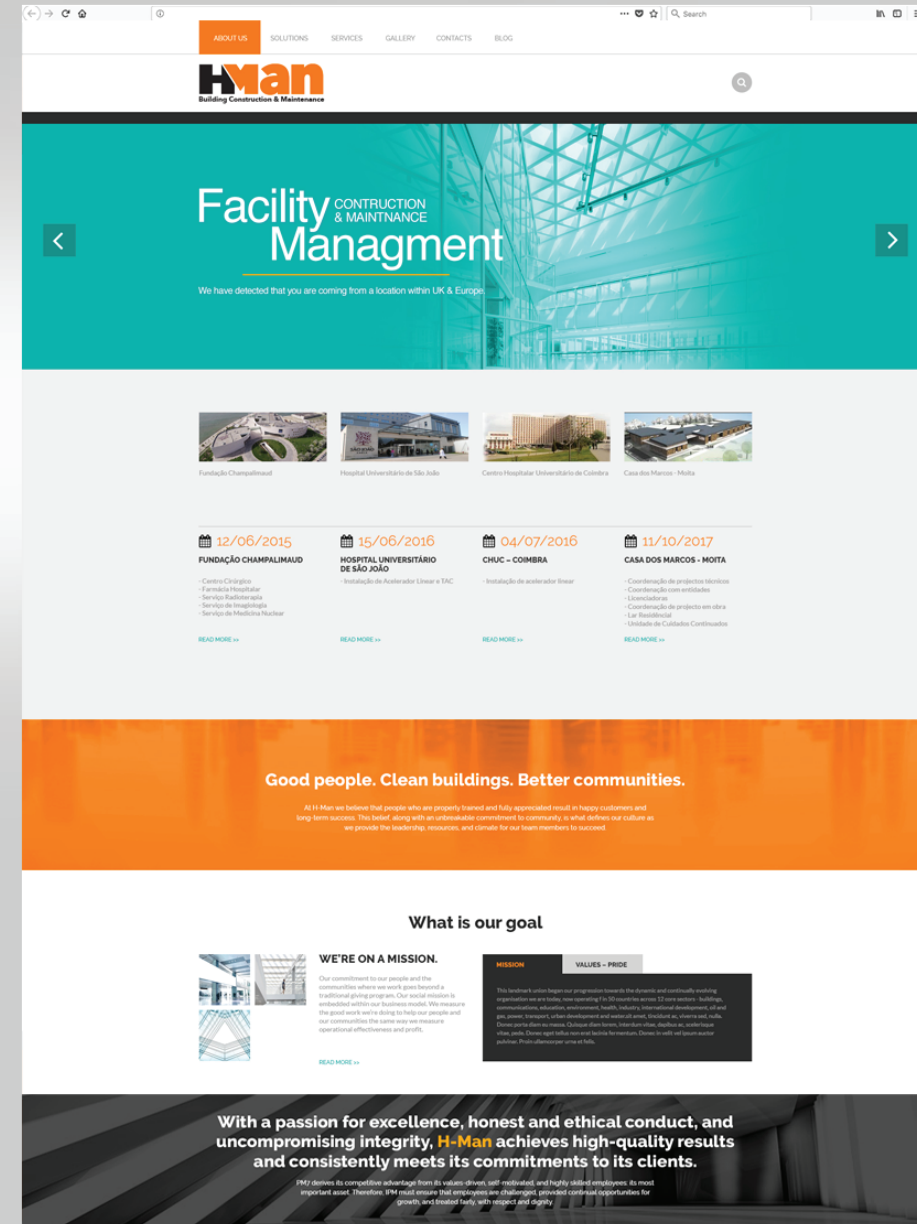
Search

ABOUT US SOLUTIONS SERVICES GALLERY CONTACTS BLOG

HMan
Building Construction & Maintenance

Facility CONTRUCTION & MAINTNANCE
Managment

We have detected that you are coming from a location within UK & Europe.

Fundação Champalimaud
Hospital Universitário de São João
Centro Hospitalar Universitário de Coimbra
Casa dos Marcos - Moita

12/06/2015
FUNDAÇÃO CHAMPALIMAUD
- Centro Cirúrgico
- Farmácia Hospitalar
- Serviço Radioterapia
- Serviço de Imagiologia
- Serviço de Medicina Nuclear
READ MORE >>

15/06/2016
HOSPITAL UNIVERSITÁRIO DE SÃO JOÃO
- Instalação de Acelerador Linear e TAC
READ MORE >>

04/07/2016
CHUC – COIMBRA
- Instalação de acelerador linear
READ MORE >>

11/10/2017
CASA DOS MARCOS - MOITA
- Coordenação de projectos técnicos
- Coordenação com entidades
- Licenciadoras
- Coordenação de projecto em obra
- Lar Residencial
- Unidade de Cuidados Continuados
READ MORE >>

Good people. Clean buildings. Better communities.

At H-Man we believe that people who are properly trained and fully appreciated result in happy customers and long-term success. This belief, along with an unbreakable commitment to community, is what defines our culture as we provide the leadership, resources, and climate for our team members to succeed.

What is our goal

WE'RE ON A MISSION.
Our commitment to our people and the communities where we work goes beyond a traditional giving program. Our social mission is embedded within our business model. We measure the good work we're doing to help our people and our communities the same way we measure operational effectiveness and profit.
READ MORE >>

MISSION VALUES – PRIDE

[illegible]

With a passion for excellence, honest and ethical conduct, and uncompromising integrity, H-Man achieves high-quality results and consistently meets its commitments to its clients.

PMJ derives its competitive advantage from its values-driven, self-motivated, and highly skilled employees, its most important asset. Therefore, IPM must ensure that employees are challenged, provided continual opportunities for growth, and treated fairly, with respect and dignity.